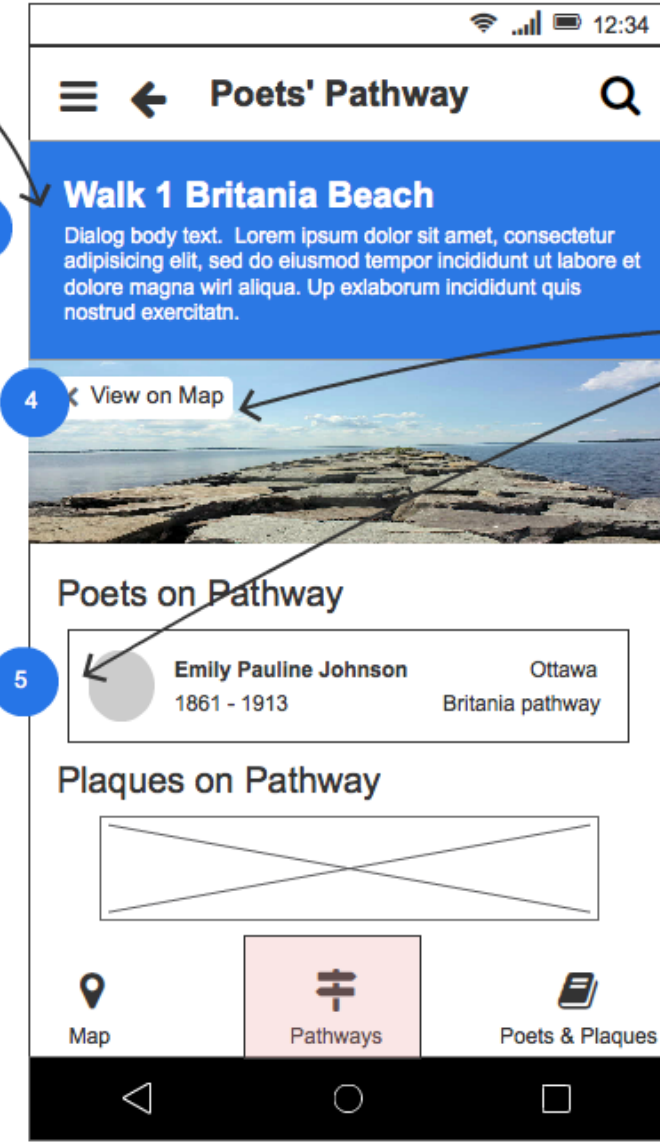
12:34

Poets' Pathway

Walk 1 Britania Beach

Dialog body text. Lorem ipsum dolor sit amet, consectetur adipisicing elit, sed do eiusmod tempor incididunt ut labore et dolore magna wirl aliqua. Up exlaborum incididunt quis nostrud exercitatn.

4

View on Map

Poets on Pathway

5

Emily Pauline Johnson
1861 - 1913

Ottawa
Britania pathway

Plaques on Pathway

Map

Pathways

Poets & Plaques